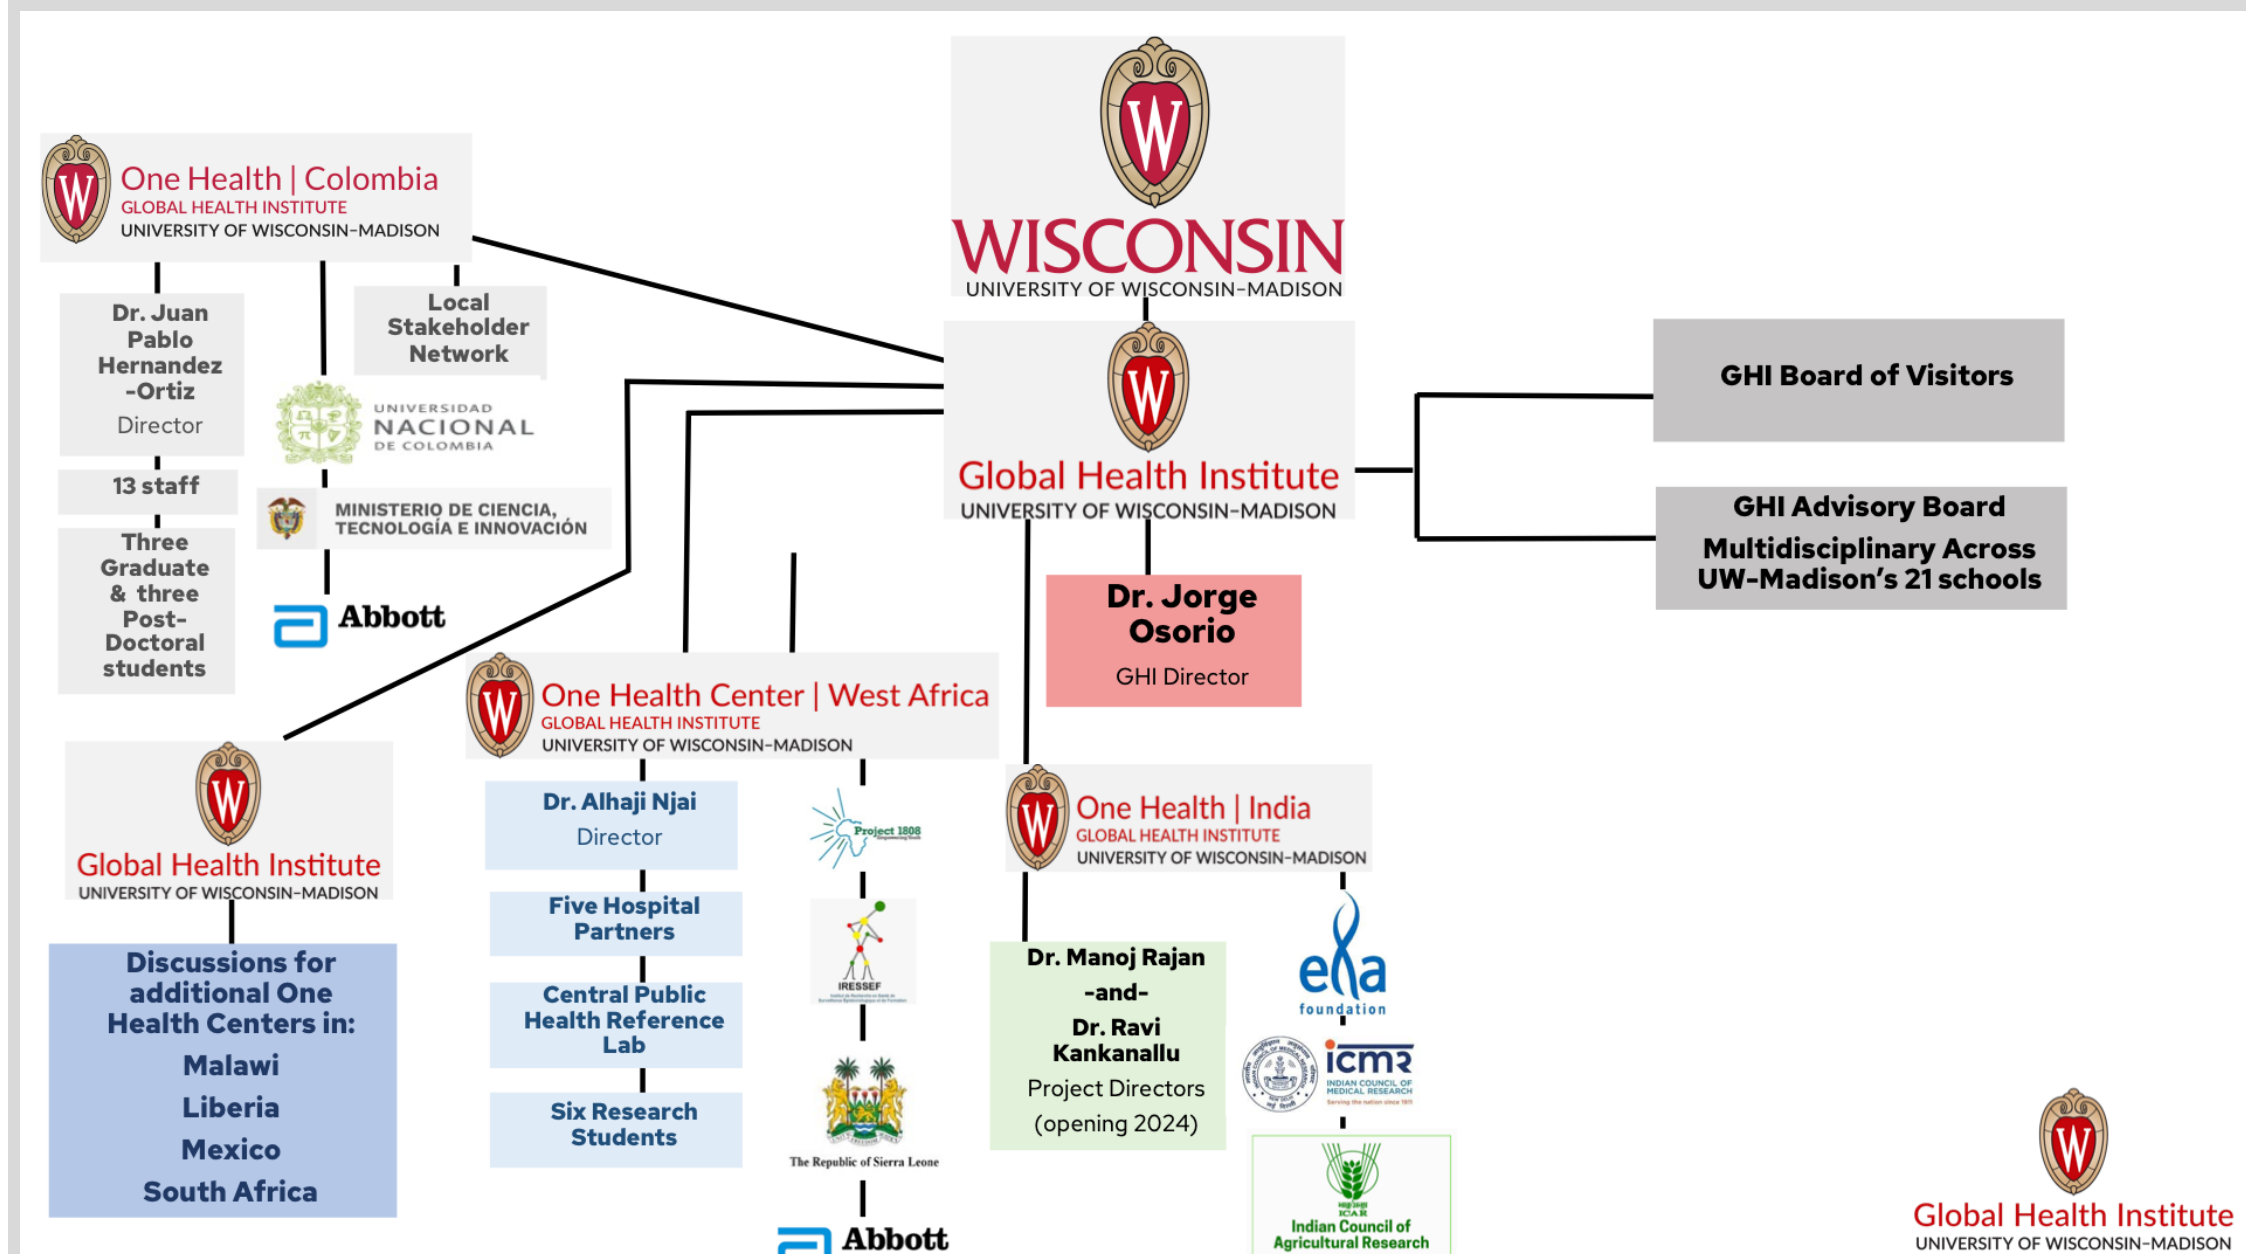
W
WISCONSIN
UNIVERSITY OF WISCONSIN–MADISON

One Health | Colombia
GLOBAL HEALTH INSTITUTE
UNIVERSITY OF WISCONSIN–MADISON

Dr. Juan Pablo Hernandez -Ortiz
Director

13 staff

Three Graduate & three Post-Doctoral students

Local Stakeholder Network

UNIVERSIDAD NACIONAL DE COLOMBIA

MINISTERIO DE CIENCIA, TECNOLOGÍA E INNOVACIÓN

Abbott

Global Health Institute
UNIVERSITY OF WISCONSIN–MADISON

GHI Board of Visitors

GHI Advisory Board
Multidisciplinary Across UW-Madison's 21 schools

Dr. Jorge Osorio
GHI Director

Global Health Institute
UNIVERSITY OF WISCONSIN–MADISON

Discussions for additional One Health Centers in:
Malawi
Liberia
Mexico
South Africa

One Health Center | West Africa
GLOBAL HEALTH INSTITUTE
UNIVERSITY OF WISCONSIN–MADISON

Dr. Alhaji Njai
Director

Five Hospital Partners

Central Public Health Reference Lab

Six Research Students

Project 1808

IRESSEF

The Republic of Sierra Leone

Abbott

One Health | India
GLOBAL HEALTH INSTITUTE
UNIVERSITY OF WISCONSIN–MADISON

Dr. Manoj Rajan
-and-
Dr. Ravi Kankanallu
Project Directors
(opening 2024)

ella foundation

icmr
INDIAN COUNCIL OF MEDICAL RESEARCH

ICAR
Indian Council of Agricultural Research

Global Health Institute
UNIVERSITY OF WISCONSIN–MADISON